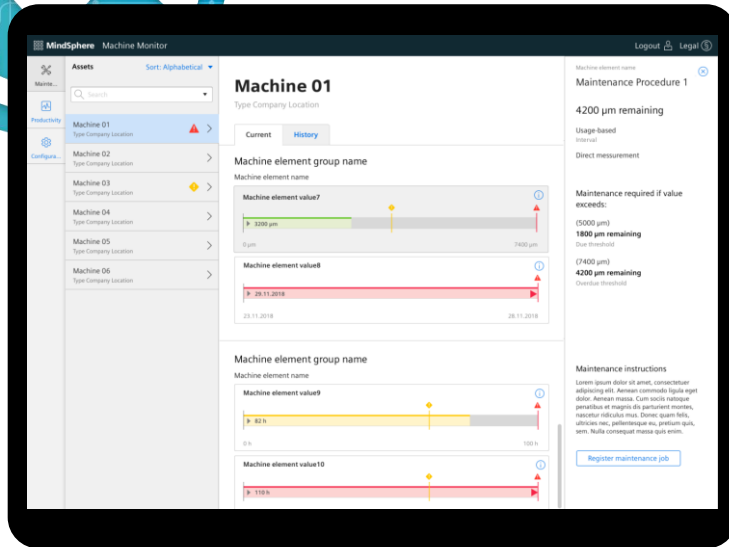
MindSphere Machine Monitor

Logout Legal

Mainte...

Productivity

Configura...

Assets

Sort: Alphabetical

Search

Machine 01
Type Company Location

Machine 02
Type Company Location

Machine 03
Type Company Location

Machine 04
Type Company Location

Machine 05
Type Company Location

Machine 06
Type Company Location

Machine 01

Type Company Location

Current

History

Machine element group name

Machine element name

Machine element value7

3200 µm

0 µm

7400 µm

Machine element value8

29.11.2018

23.11.2018

28.11.2018

Machine element group name

Machine element name

Machine element value9

82 h

0 h

100 h

Machine element value10

110 h

Machine element name

Maintenance Procedure 1

4200 µm remaining

Usage-based
Interval

Direct messurement

Maintenance required if value exceeds:

(5000 µm)
1800 µm remaining
Due threshold

(7400 µm)
4200 µm remaining
Overdue threshold

Maintenance instructions

Lorem ipsum dolor sit amet, consectetuer adipiscing elit. Aenean commodo ligula eget dolor. Aenean massa. Cum sociis natoque penatibus et magnis dis parturient montes, nascetur ridiculus mus. Donec quam felis, ultricies nec, pellentesque eu, pretium quis, sem. Nulla consequat massa quis enim.

Register maintenance job